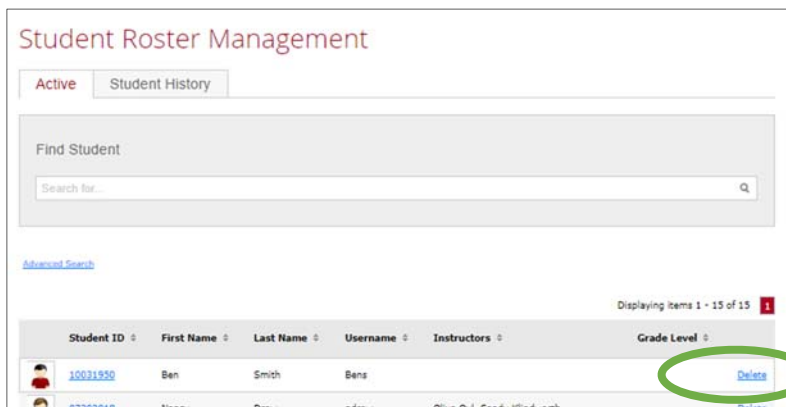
Student Roster Management

Active | Student History

Find Student

Search for...

Advanced Search

Displaying items 1 - 15 of 15 | 1

| | Student ID ⇕ | First Name ⇕ | Last Name ⇕ | Username ⇕ | Instructors ⇕ | Grade Level ⇕ | |
|---|---|---|---|---|---|---|---|
| | 10031950 | Ben | Smith | Bens | | | Delete |
| | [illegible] | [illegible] | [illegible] | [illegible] | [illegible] | | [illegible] |